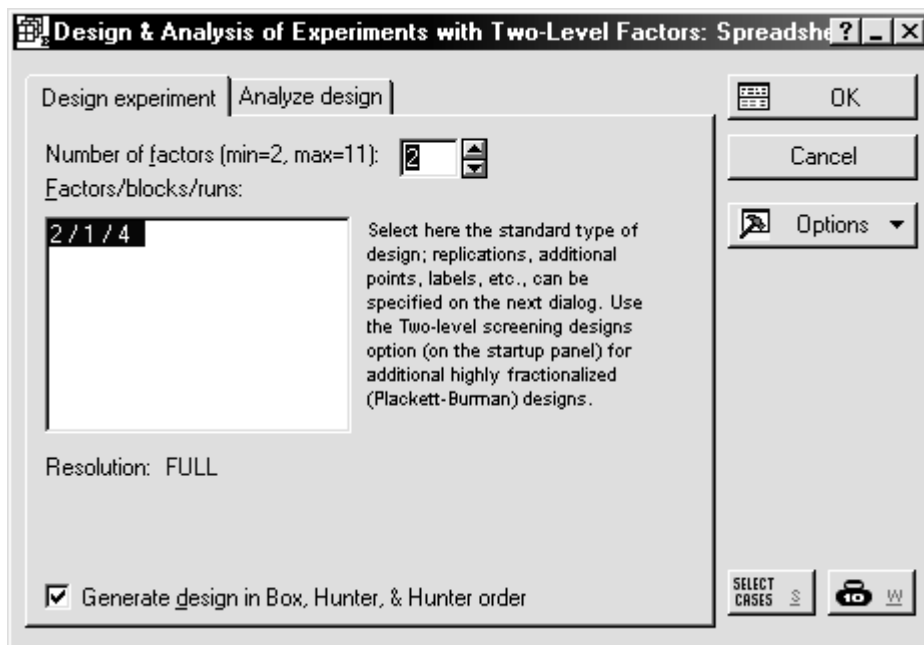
Design & Analysis of Experiments with Two-Level Factors: Spreadshe ? _ X

Design experiment | Analyze design

Number of factors (min=2, max=11): 2
Factors/blocks/runs:

2 / 1 / 4

Select here the standard type of design; replications, additional points, labels, etc., can be specified on the next dialog. Use the Two-level screening designs option (on the startup panel) for additional highly fractionalized (Plackett-Burman) designs.

Resolution: FULL

☑ Generate design in Box, Hunter, & Hunter order

OK

Cancel

Options ▼

SELECT CASES S

W